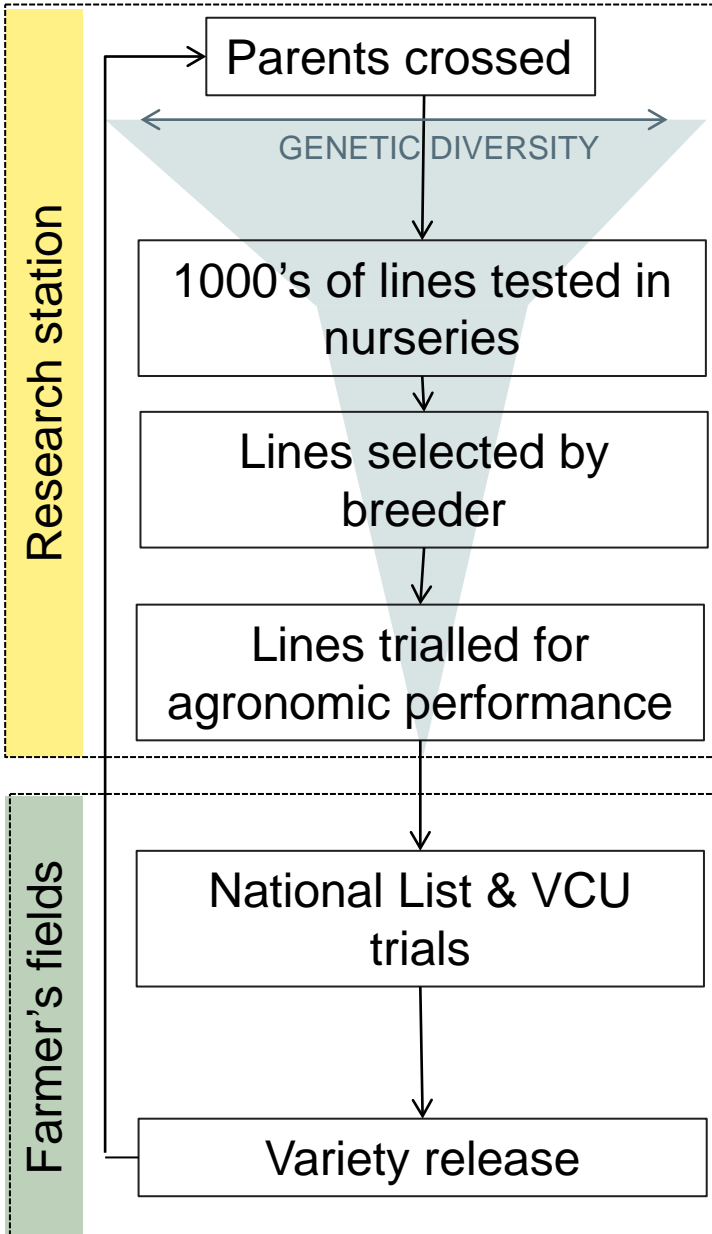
Research station

Parents crossed

GENETIC DIVERSITY

1000's of lines tested in nurseries

Lines selected by breeder

Lines trialled for agronomic performance

Farmer's fields

National List & VCU trials

Variety release